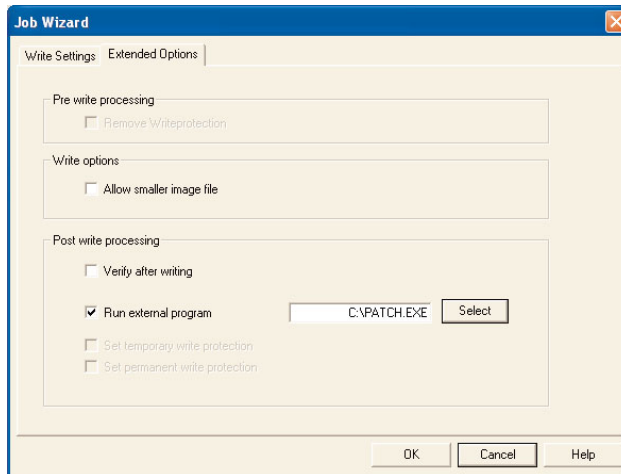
Job Wizard

Write Settings
Extended Options

Pre write processing

Remove Writeprotection

Write options

Allow smaller image file

Post write processing

Verify after writing

Run external program
C:\PATCH.EXE
Select

Set temporary write protection

Set permanent write protection

OK
Cancel
Help